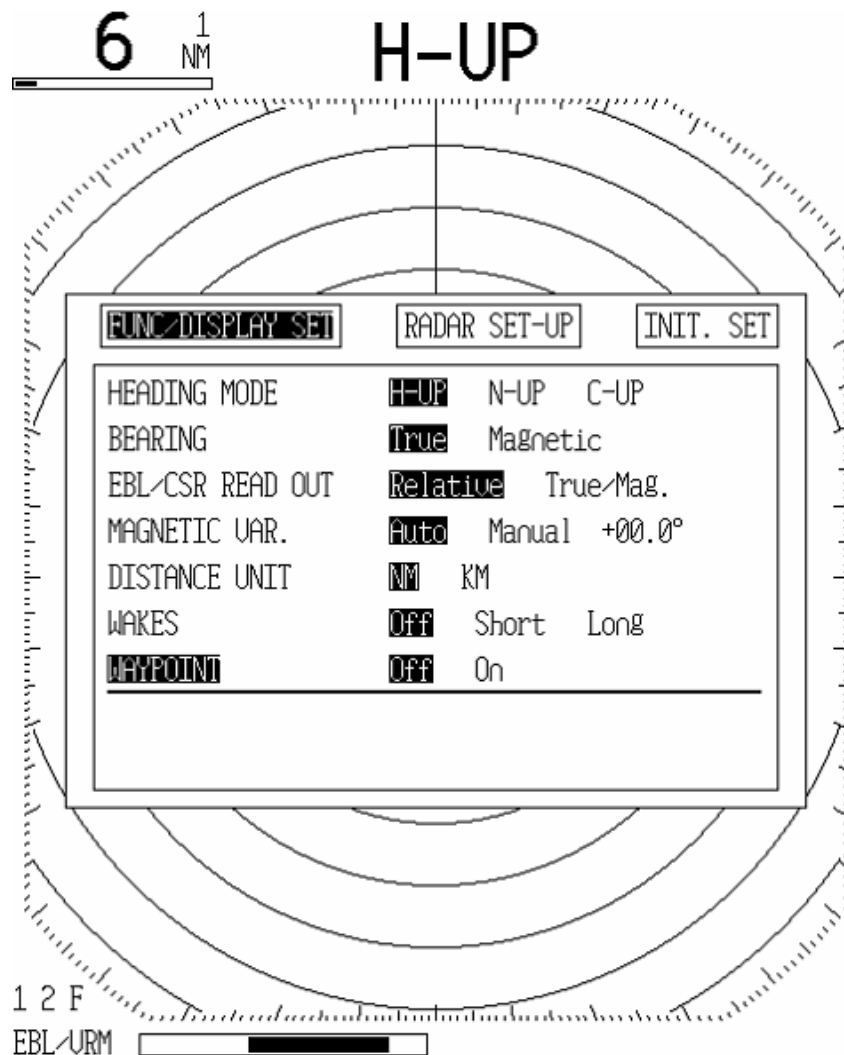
6 1 NM

H-UP

FUNC/DISPLAY SET

RADAR SET-UP

INIT. SET

| | | | |
|---|---|---|---|
| HEADING MODE | H-UP | N-UP | C-UP |
| BEARING | True | Magnetic | |
| EBL/CSR READ OUT | Relative | True/Mag. | |
| MAGNETIC VAR. | Auto | Manual | +00.0° |
| DISTANCE UNIT | NM | KM | |
| WAKES | Off | Short | Long |
| WAYPOINT | Off | On | |

1 2 F

EBL/VRM